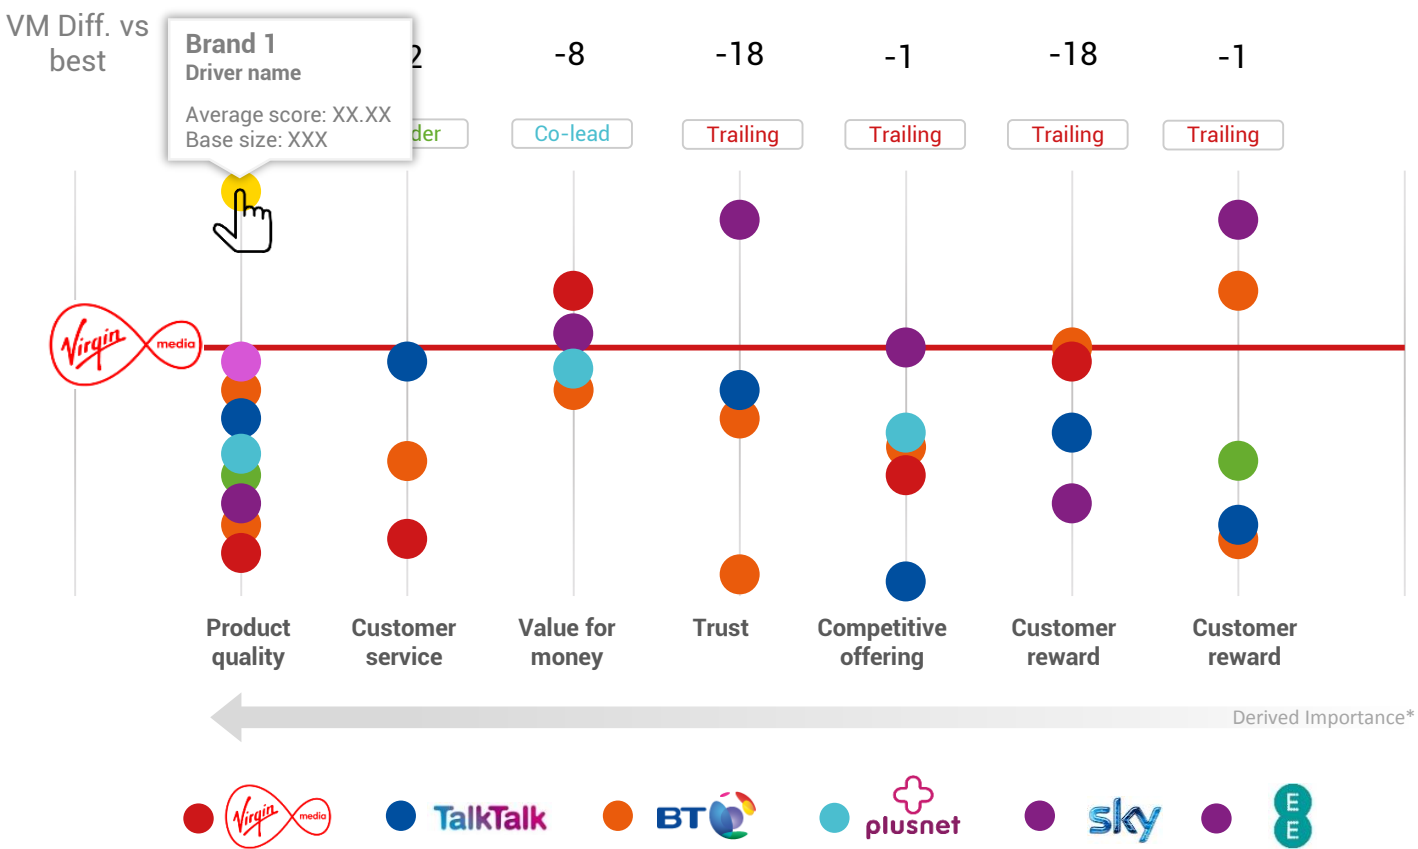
VM Diff. vs best

Brand 1
Driver name

Average score: XX.XX
Base size: XXX

2 -8 -18 -1 -18 -1

der Co-lead Trailing Trailing Trailing Trailing

Virgin media

Product quality

Customer service

Value for money

Trust

Competitive offering

Customer reward

Customer reward

Derived Importance*

Virgin media TalkTalk BT plusnet sky EE